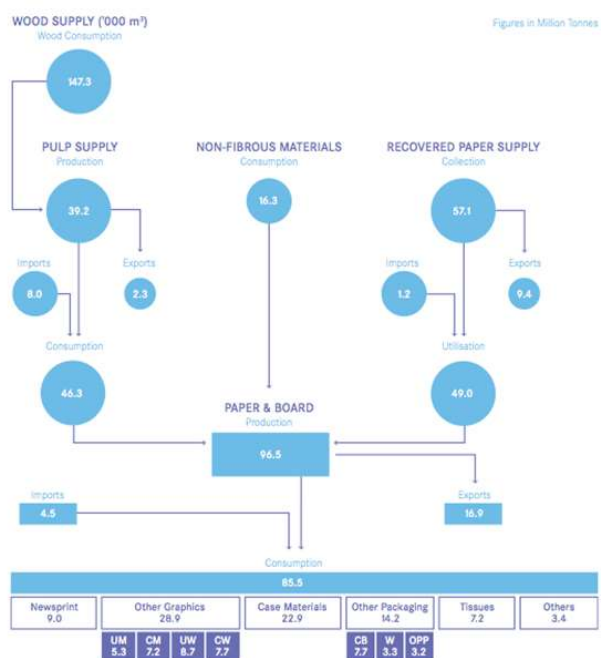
WOOD SUPPLY ('000 m³)
Wood Consumption

Figures in Million Tonnes

147.3

PULP SUPPLY
Production

39.2

Imports
8.0

Exports
2.3

Consumption
46.3

NON-FIBROUS MATERIALS
Consumption

16.3

RECOVERED PAPER SUPPLY
Collection

57.1

Imports
1.2

Exports
9.4

Utilisation
49.0

PAPER & BOARD
Production

96.5

Imports
4.5

Exports
16.9

Consumption

85.5

| Newsprint 9.0 | Other Graphics 28.9 | Case Materials 22.9 | Other Packaging 14.2 | Tissues 7.2 | Others 3.4 |
|---|---|---|---|---|---|

| UM 5.3 | CM 7.2 | UW 8.7 | CW 7.7 |
|---|---|---|---|

| CB 7.7 | W 3.3 | OPP 3.2 |
|---|---|---|